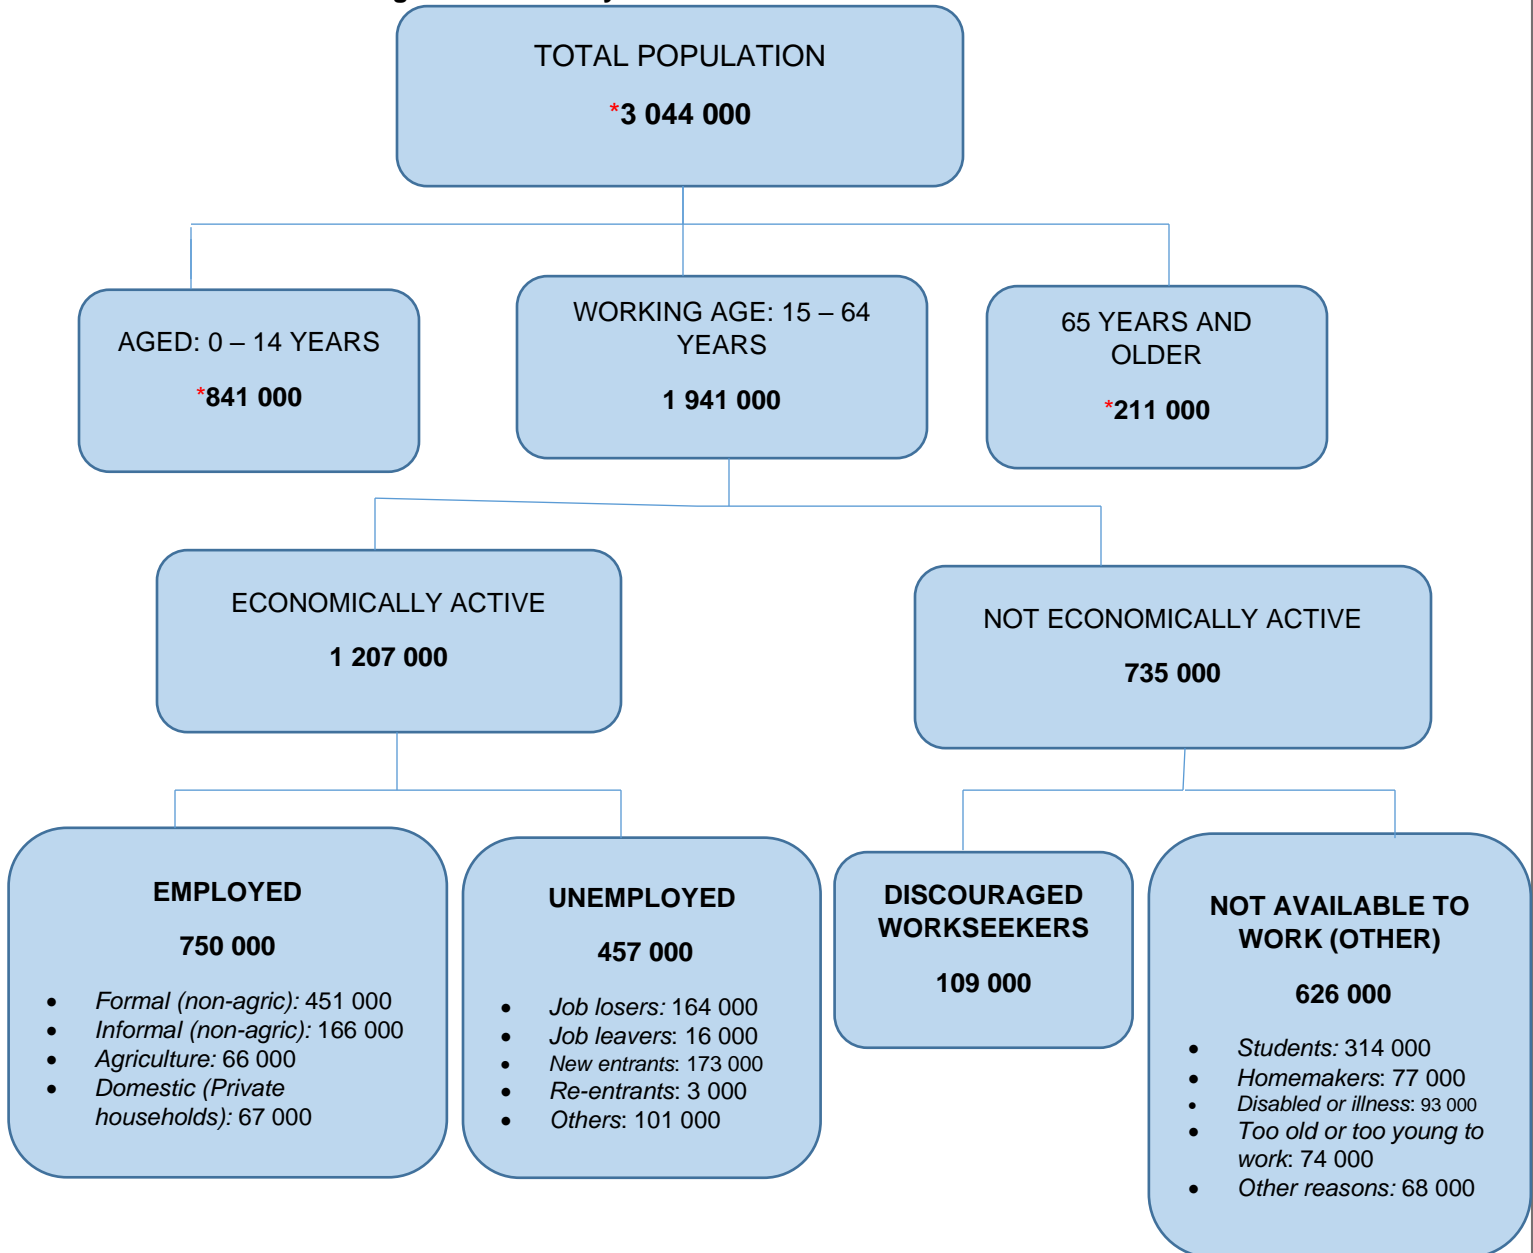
TOTAL POPULATION

*3 044 000

AGED: 0 – 14 YEARS

*841 000

WORKING AGE: 15 – 64 YEARS

1 941 000

65 YEARS AND OLDER

*211 000

ECONOMICALLY ACTIVE

1 207 000

NOT ECONOMICALLY ACTIVE

735 000

EMPLOYED

750 000

- *Formal (non-agric):* 451 000
- *Informal (non-agric):* 166 000
- *Agriculture:* 66 000
- *Domestic (Private households):* 67 000

UNEMPLOYED

457 000

- *Job losers:* 164 000
- *Job leavers*: 16 000
- *New entrants*: 173 000
- *Re-entrants*: 3 000
- *Others*: 101 000

DISCOURAGED WORKSEEKERS

109 000

NOT AVAILABLE TO WORK (OTHER)

626 000

- *Students:* 314 000
- *Homemakers*: 77 000
- *Disabled or illness*: 93 000
- *Too old or too young to work*: 74 000
- *Other reasons:* 68 000